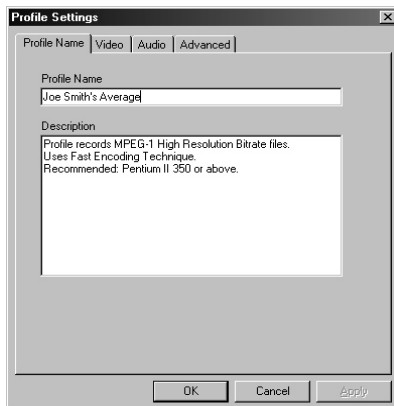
Profile Settings

Profile Name | Video | Audio | Advanced

Profile Name

Joe Smith's Average

Description

Profile records MPEG-1 High Resolution Bitrate files.
Uses Fast Encoding Technique.
Recommended: Pentium II 350 or above.

OK | Cancel | Apply